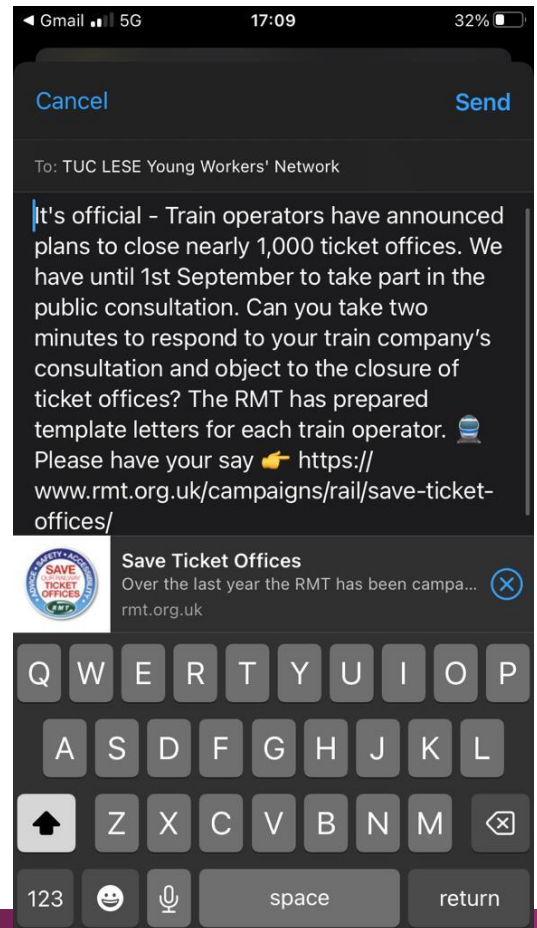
◀ Gmail 5G 17:09 32%

Cancel Send

To: TUC LESE Young Workers' Network

It's official - Train operators have announced plans to close nearly 1,000 ticket offices. We have until 1st September to take part in the public consultation. Can you take two minutes to respond to your train company's consultation and object to the closure of ticket offices? The RMT has prepared template letters for each train operator. 🚆 Please have your say 👉 https://www.rmt.org.uk/campaigns/rail/save-ticket-offices/

SAVE OUR RAILWAY TICKET OFFICES SAFETY ACCESSIBILITY ADVICE SECURITY RMT

Save Ticket Offices
Over the last year the RMT has been campa...
rmt.org.uk

Q W E R T Y U I O P
A S D F G H J K L
Z X C V B N M
123 space return